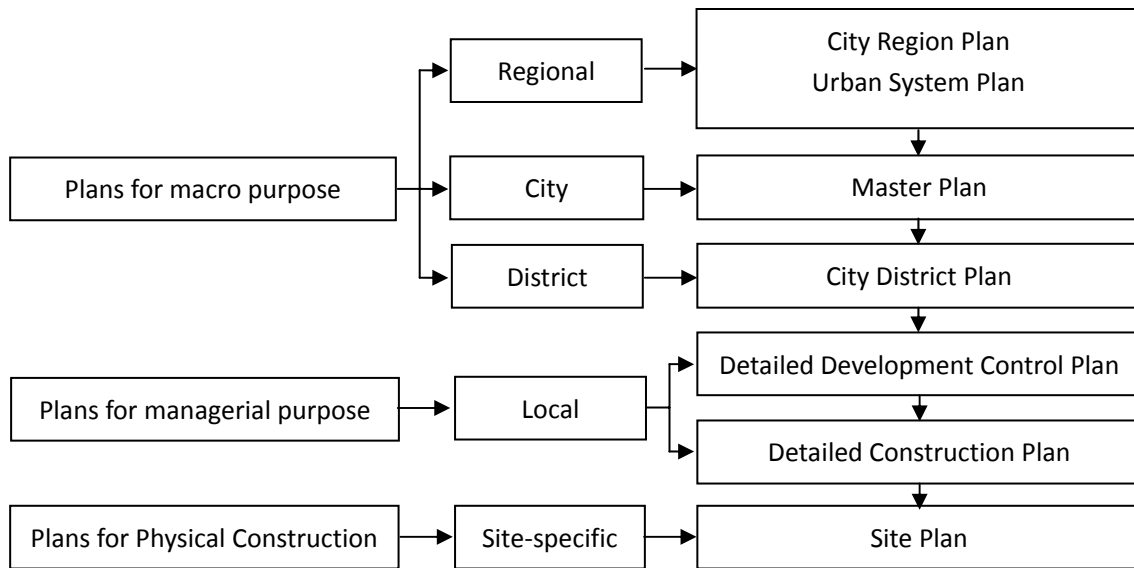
Plans for macro purpose

Regional

City Region Plan
Urban System Plan

City

Master Plan

District

City District Plan

Plans for managerial purpose

Local

Detailed Development Control Plan

Detailed Construction Plan

Plans for Physical Construction

Site-specific

Site Plan